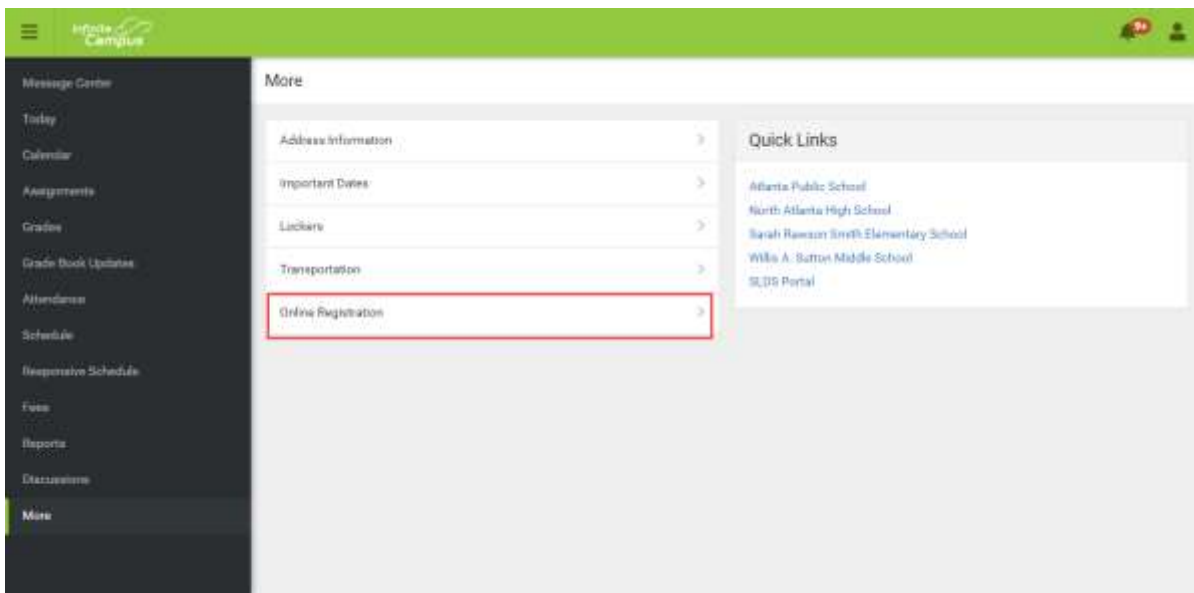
Infinite Campus

9+

Message Center
Today
Calendar
Assignments
Grades
Grade Book Updates
Attendance
Schedule
Responsive Schedule
Fees
Reports
Discussions
More

More

Address Information >
Important Dates >
Lockers >
Transportation >
Online Registration >

Quick Links

Atlanta Public School
North Atlanta High School
Sarah Rawson Smith Elementary School
Willis A. Sutton Middle School
SLDS Portal